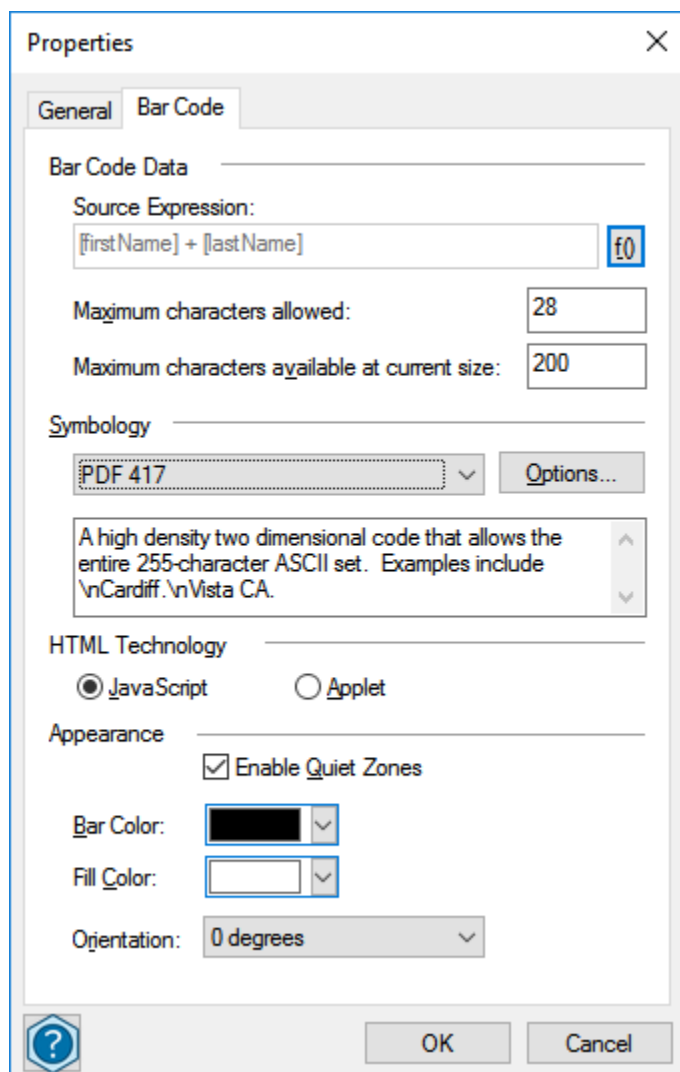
Properties

General Bar Code

Bar Code Data

Source Expression:

[firstName] + [lastName]

f()

Maximum characters allowed: 28

Maximum characters available at current size: 200

Symbology

PDF 417

Options...

A high density two dimensional code that allows the entire 255-character ASCII set. Examples include \nCardiff.\nVista CA.

HTML Technology

JavaScript

Applet

Appearance

Enable Quiet Zones

Bar Color:

Fill Color:

Orientation: 0 degrees

OK

Cancel